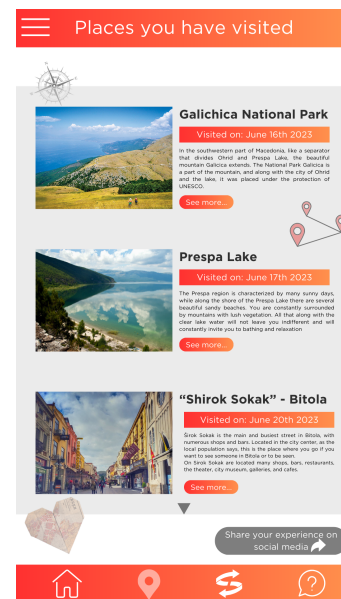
Places you have visited

Galichica National Park

Visited on: June 16th 2023

In the southwestern part of Macedonia, like a separator that divides Ohrid and Prespa Lake, the beautiful mountain Galicica extends. The National Park Galicica is a part of the mountain, and along with the city of Ohrid and the lake, it was placed under the protection of UNESCO.

See more...

Prespa Lake

Visited on: June 17th 2023

The Prespa region is characterized by many sunny days, while along the shore of the Prespa Lake there are several beautiful sandy beaches. You are constantly surrounded by mountains with lush vegetation. All that along with the clear lake water will not leave you indifferent and will constantly invite you to bathing and relaxation

See more...

"Shirok Sokak" - Bitola

Visited on: June 20th 2023

Širok Sokak is the main and busiest street in Bitola, with numerous shops and bars. Located in the city center, as the local population says, this is the place where you go if you want to see someone in Bitola or to be seen.
On Širok Sokak are located many shops, bars, restaurants, the theater, city museum, galleries, and cafes.

See more...

Share your experience on social media